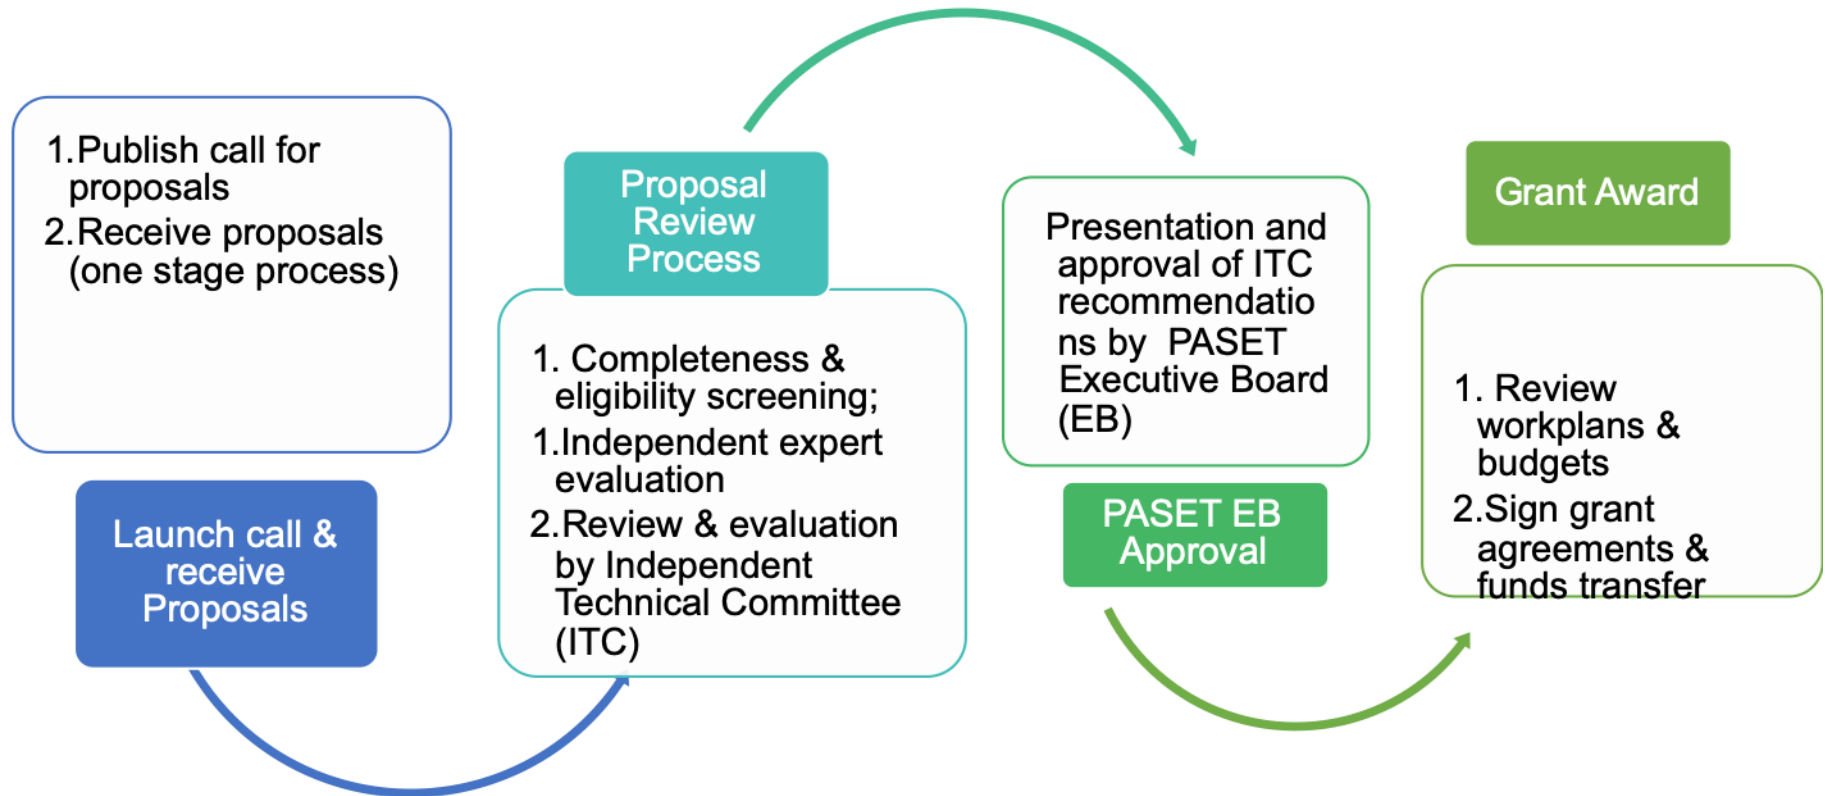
1. Publish call for proposals
2. Receive proposals (one stage process)

Launch call & receive Proposals

Proposal Review Process

1. Completeness & eligibility screening;
1. Independent expert evaluation
2. Review & evaluation by Independent Technical Committee (ITC)

Presentation and approval of ITC recommendatio ns by PASET Executive Board (EB)

PASET EB Approval

Grant Award

1. Review workplans & budgets
2. Sign grant agreements & funds transfer